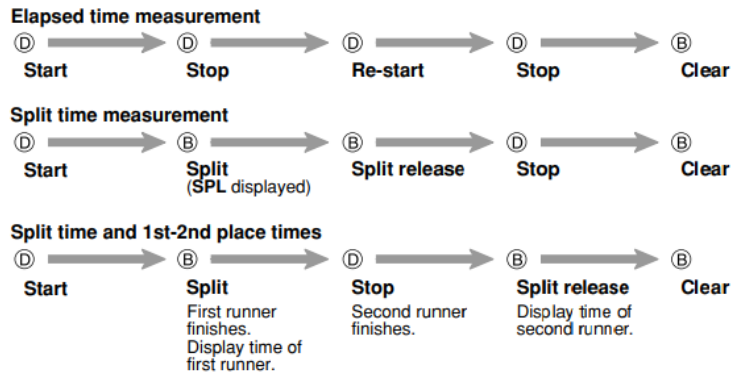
Elapsed time measurement

Ⓓ Start
Ⓓ Stop
Ⓓ Re-start
Ⓓ Stop
Ⓑ Clear

Split time measurement

Ⓓ Start
Ⓑ Split (SPL displayed)
Ⓑ Split release
Ⓓ Stop
Ⓑ Clear

Split time and 1st-2nd place times

Ⓓ Start
Ⓑ Split
First runner finishes. Display time of first runner.
Ⓓ Stop
Second runner finishes.
Ⓑ Split release
Display time of second runner.
Ⓑ Clear